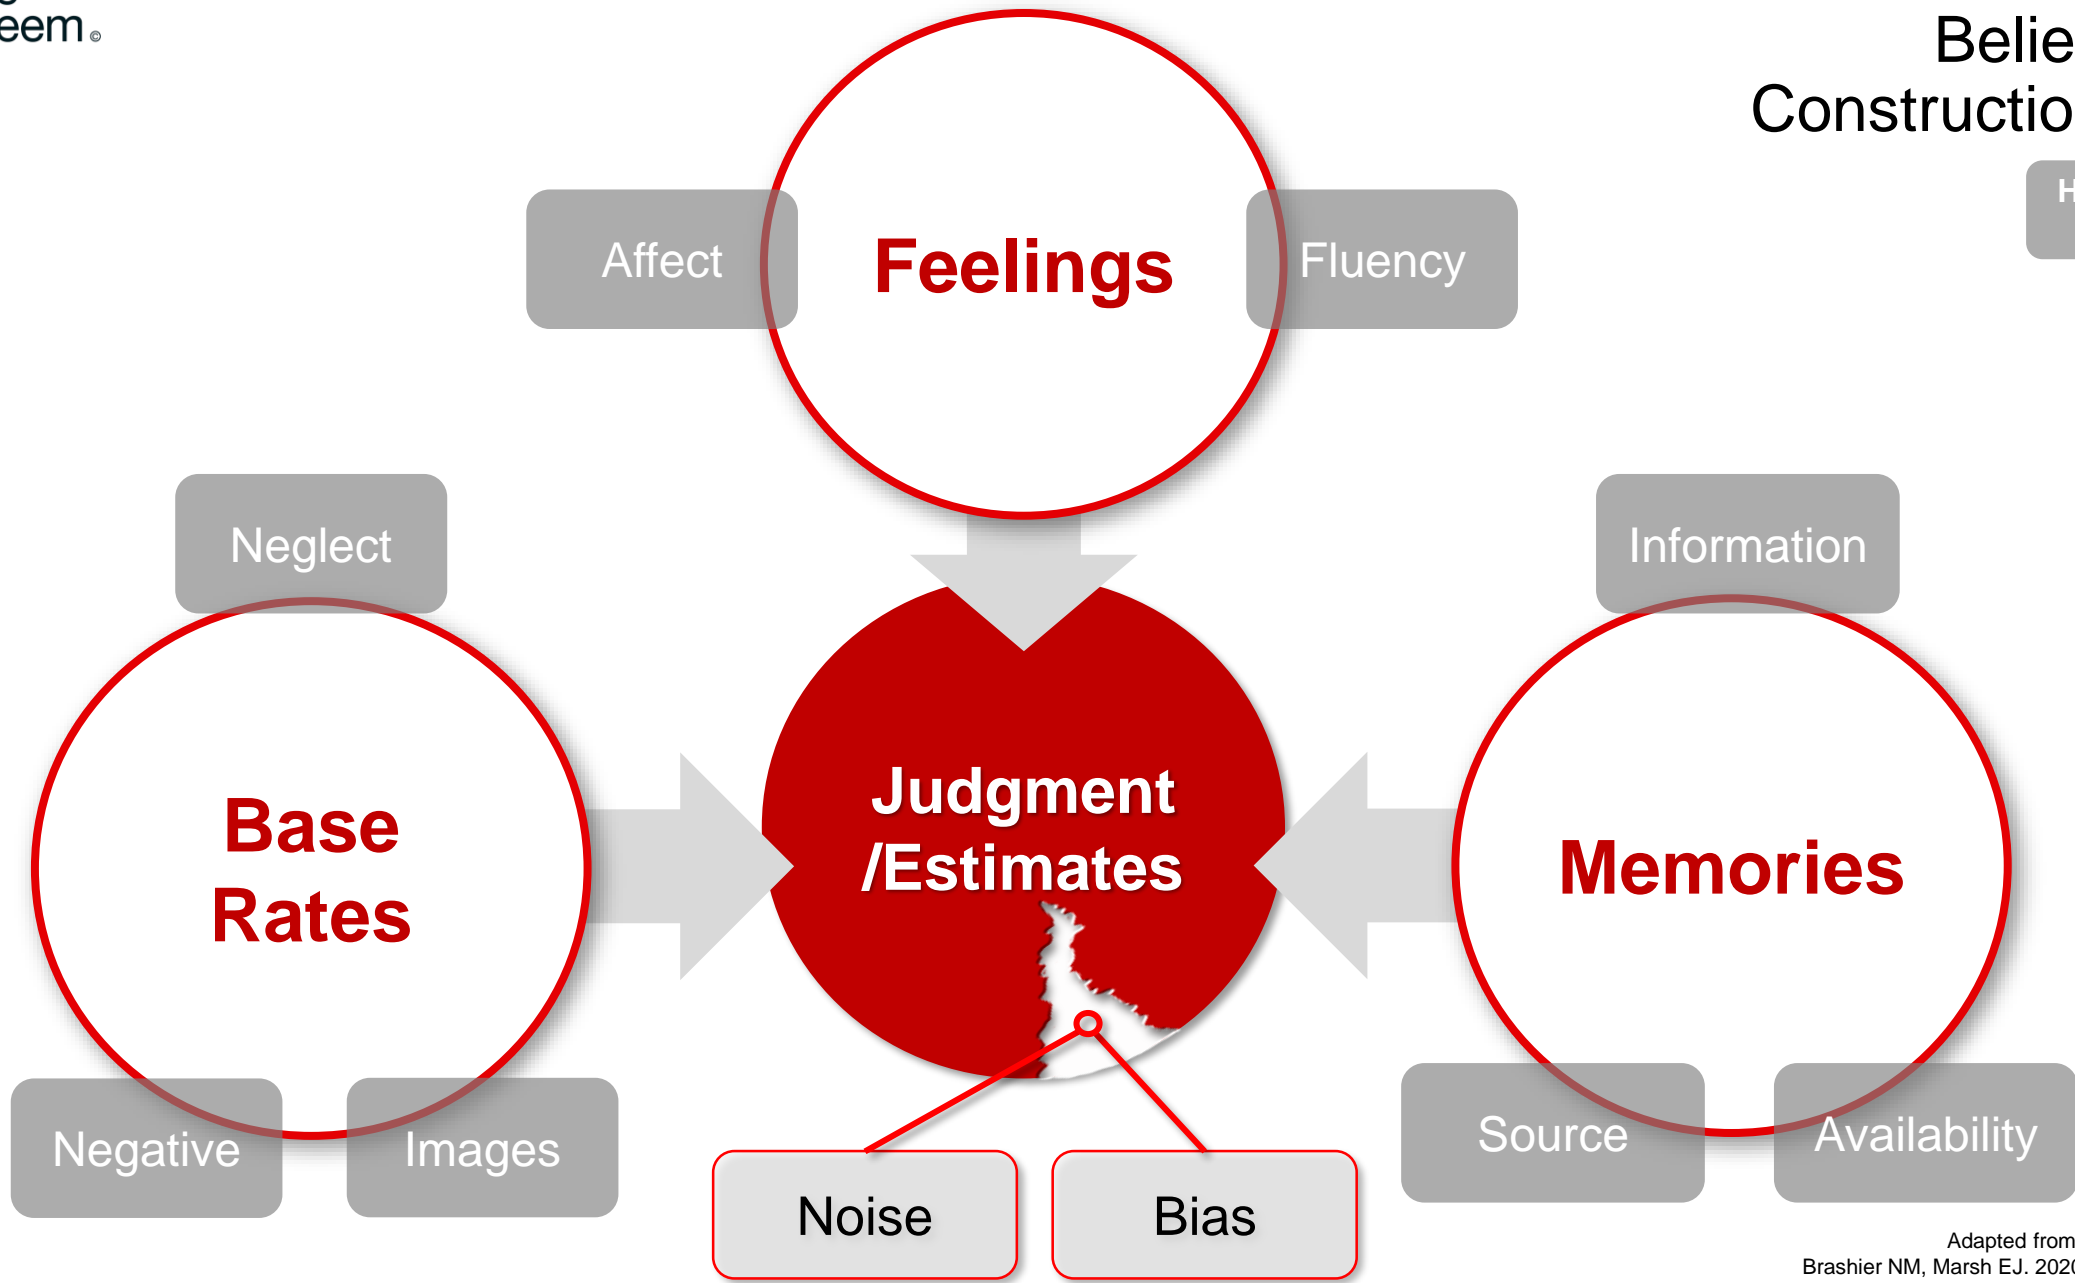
eem©

Belie
Constructio

H

Affect

Feelings

Fluency

Neglect

Information

Base Rates

Judgment /Estimates

Memories

Negative

Images

Noise

Bias

Source

Availability

Adapted from
Brashier NM, Marsh EJ. 202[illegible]